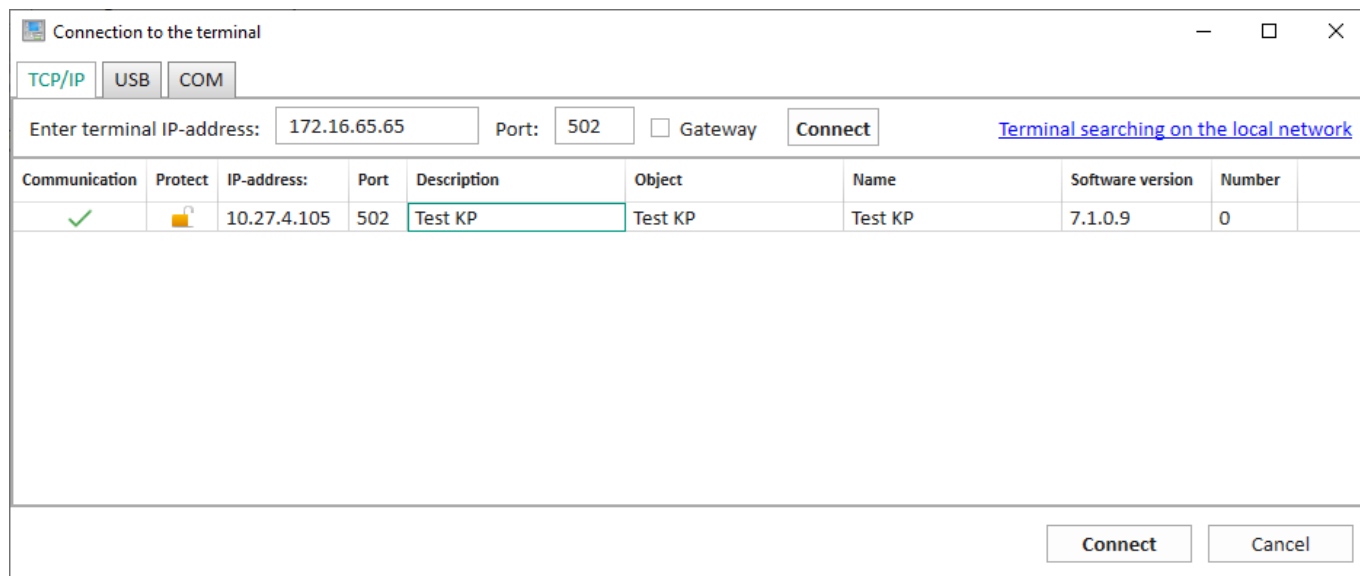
Connection to the terminal

TCP/IP USB COM

Enter terminal IP-address: 172.16.65.65 Port: 502 Gateway Connect Terminal searching on the local network

| Communication | Protect | IP-address: | Port | Description | Object | Name | Software version | Number |
|---|---|---|---|---|---|---|---|---|
| ✓ | | 10.27.4.105 | 502 | Test KP | Test KP | Test KP | 7.1.0.9 | 0 |

Connect Cancel